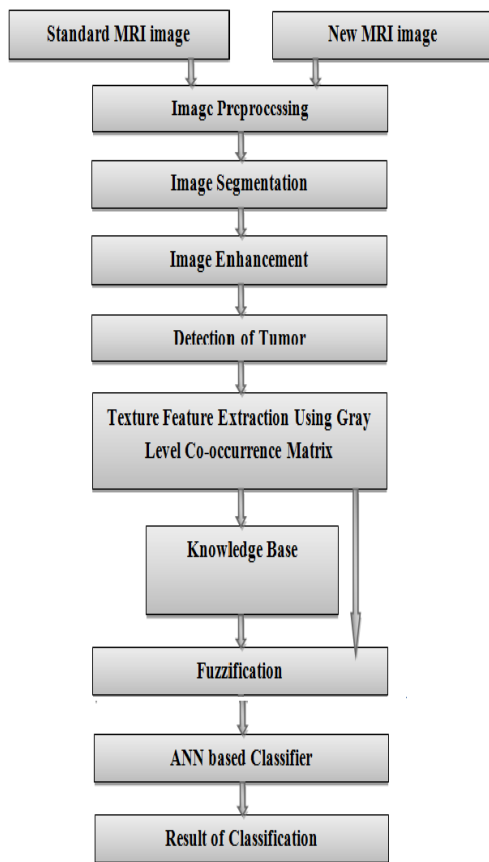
Standard MRI image

New MRI image

Image Preprocessing

Image Segmentation

Image Enhancement

Detection of Tumor

Texture Feature Extraction Using Gray Level Co-occurrence Matrix

Knowledge Base

Fuzzification

ANN based Classifier

Result of Classification